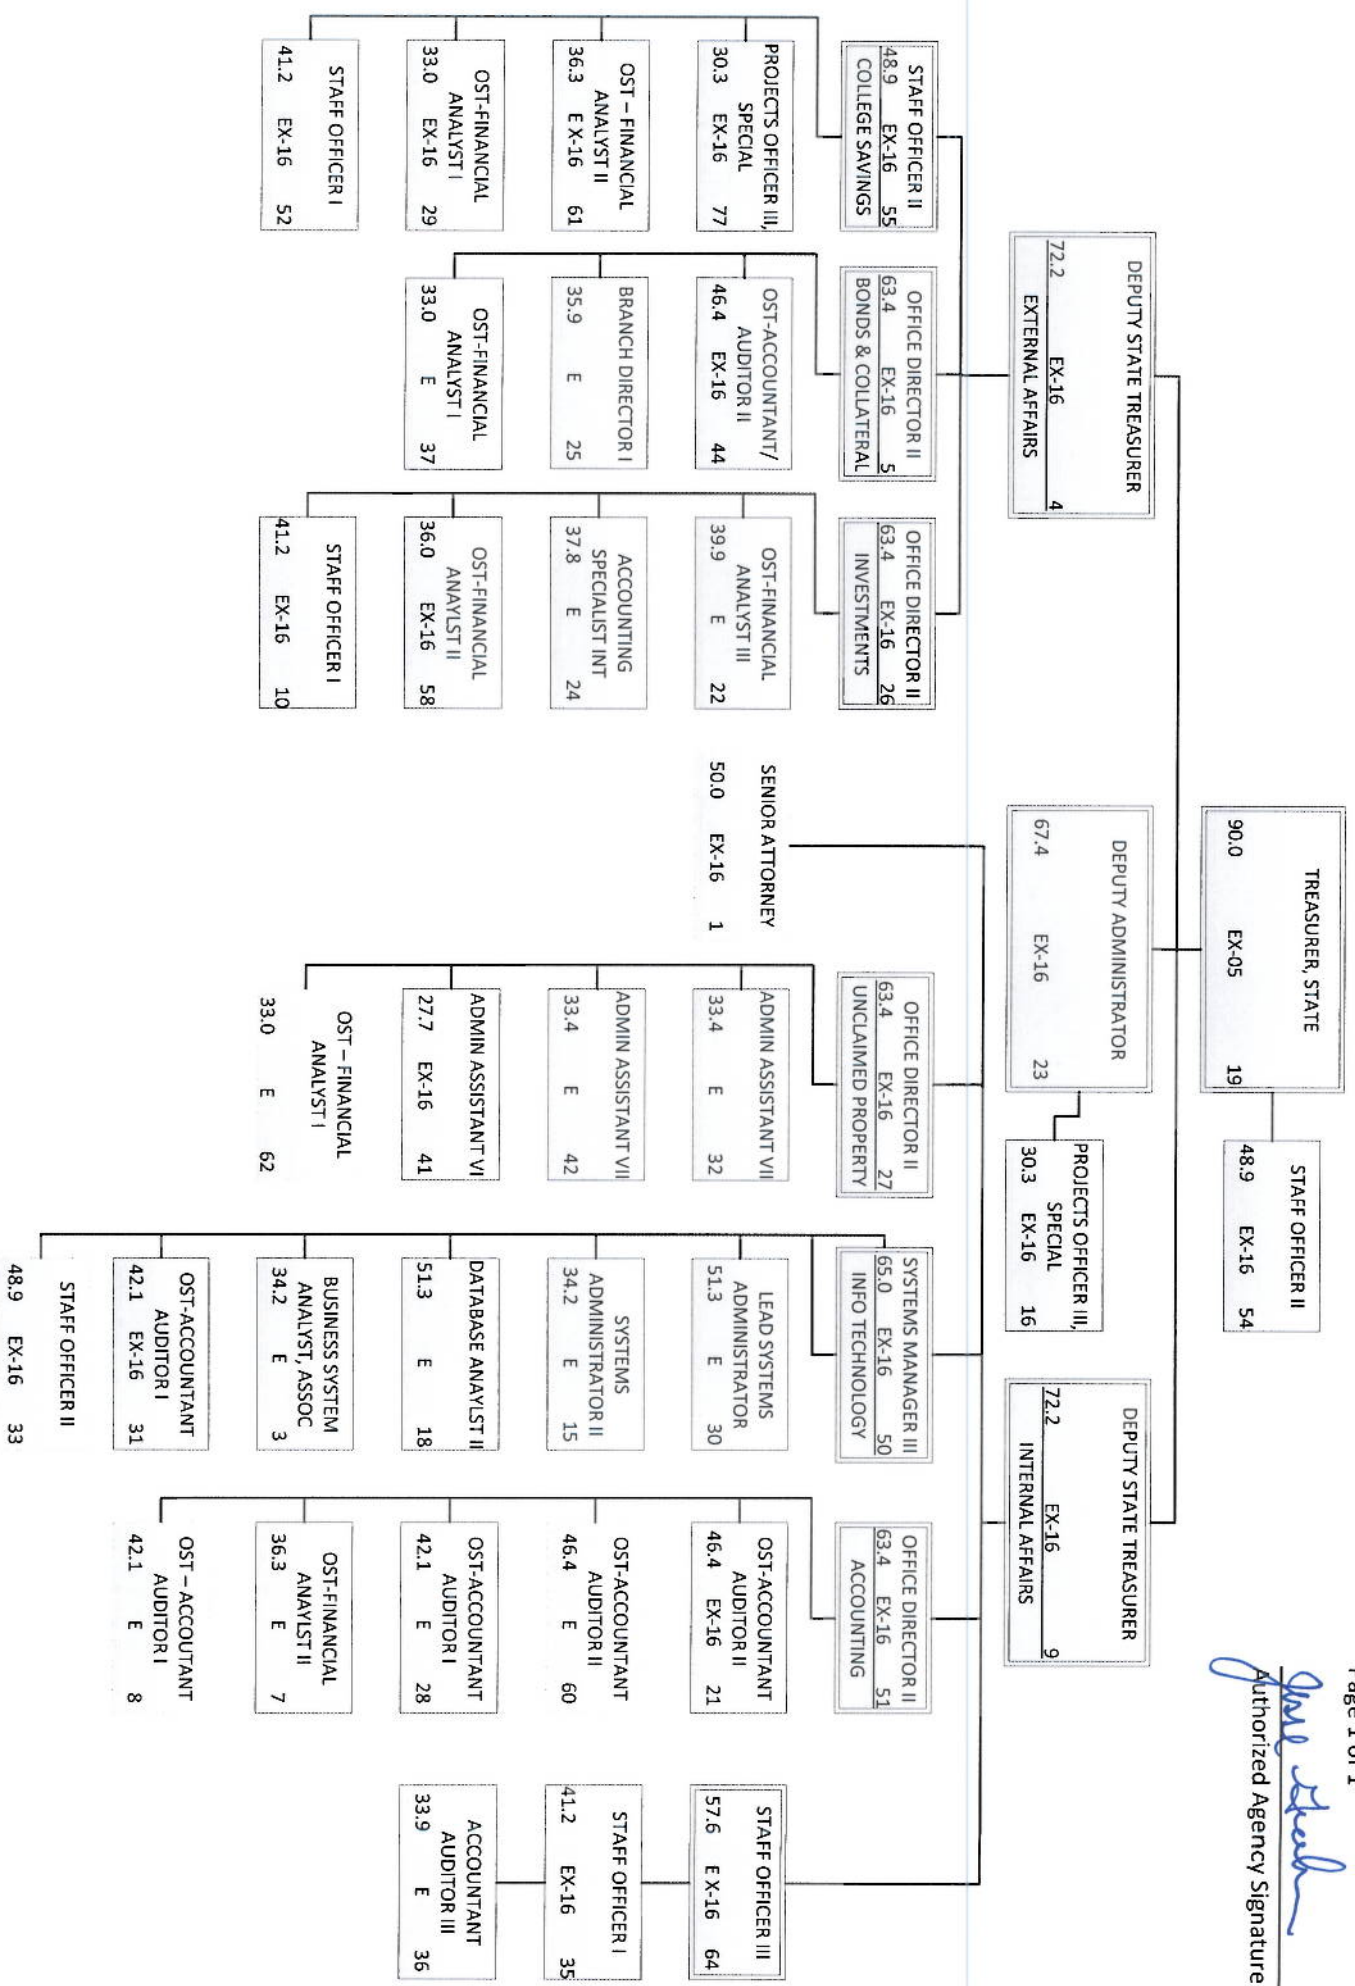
Page 1 of 1

Authorized Agency Signature

TREASURER, STATE
90.0 EX-05 19

STAFF OFFICER II
48.9 EX-16 54

DEPUTY ADMINISTRATOR
67.4 EX-16 23

PROJECTS OFFICER III, SPECIAL
30.3 EX-16 16

SENIOR ATTORNEY
50.0 EX-16 1

DEPUTY STATE TREASURER
72.2 EX-16 4
EXTERNAL AFFAIRS

STAFF OFFICER II
48.9 EX-16 55
COLLEGE SAVINGS

PROJECTS OFFICER III, SPECIAL
30.3 EX-16 77

OST – FINANCIAL ANALYST II
36.3 E X-16 61

OST-FINANCIAL ANALYST I
33.0 EX-16 29

STAFF OFFICER I
41.2 EX-16 52

OFFICE DIRECTOR II
63.4 EX-16 5
BONDS & COLLATERAL

OST-ACCOUNTANT/ AUDITOR II
46.4 EX-16 44

BRANCH DIRECTOR I
35.9 E 25

OST-FINANCIAL ANALYST I
33.0 E 37

OFFICE DIRECTOR II
63.4 EX-16 26
INVESTMENTS

OST-FINANCIAL ANALYST III
39.9 E 22

ACCOUNTING SPECIALIST INT
37.8 E 24

OST-FINANCIAL ANAYLST II
36.0 EX-16 58

STAFF OFFICER I
41.2 EX-16 10

OFFICE DIRECTOR II
63.4 EX-16 27
UNCLAIMED PROPERTY

ADMIN ASSISTANT VII
33.4 E 32

ADMIN ASSISTANT VII
33.4 E 42

ADMIN ASSISTANT VI
27.7 EX-16 41

OST – FINANCIAL ANALYST I
33.0 E 62

SYSTEMS MANAGER III
65.0 EX-16 50
INFO TECHNOLOGY

LEAD SYSTEMS ADMINISTRATOR
51.3 E 30

SYSTEMS ADMINISTRATOR II
34.2 E 15

DATABASE ANAYLST II
51.3 E 18

BUSINESS SYSTEM ANALYST, ASSOC
34.2 E 3

OST-ACCOUNTANT AUDITOR I
42.1 EX-16 31

STAFF OFFICER II
48.9 EX-16 33

DEPUTY STATE TREASURER
72.2 EX-16 9
INTERNAL AFFAIRS

OFFICE DIRECTOR II
63.4 EX-16 51
ACCOUNTING

OST-ACCOUNTANT AUDITOR II
46.4 EX-16 21

OST-ACCOUNTANT AUDITOR II
46.4 E 60

OST-ACCOUNTANT AUDITOR I
42.1 E 28

OST-FINANCIAL ANALYST II
36.3 E 7

OST – ACCOUNTANT AUDITOR I
42.1 E 8

STAFF OFFICER III
57.6 E X-16 64

STAFF OFFICER I
41.2 EX-16 35

ACCOUNTANT AUDITOR III
33.9 E 36